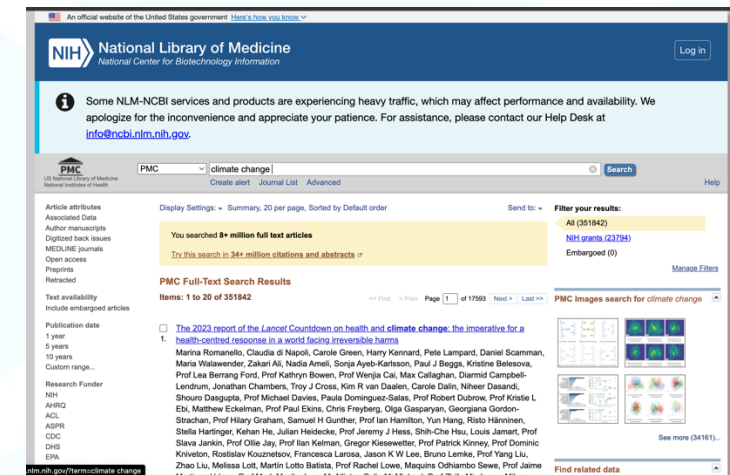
An official website of the United States government Here's how you know

NIH National Library of Medicine
National Center for Biotechnology Information

Log in

Some NLM-NCBI services and products are experiencing heavy traffic, which may affect performance and availability. We apologize for the inconvenience and appreciate your patience. For assistance, please contact our Help Desk at info@ncbi.nlm.nih.gov.

PMC
US National Library of Medicine
National Institutes of Health

PMC climate change
Search
Create alert Journal List Advanced
Help

Article attributes
Associated Data
Author manuscripts
Digitized back issues
MEDLINE journals
Open access
Preprints
Retracted

Text availability
Include embargoed articles

Publication date
1 year
5 years
10 years
Custom range...

Research Funder
NIH
AHRQ
ACL
ASPR
CDC
DHS
EPA

Display Settings: Summary, 20 per page, Sorted by Default order
Send to:

You searched 8+ million full text articles

Try this search in 34+ million citations and abstracts

PMC Full-Text Search Results
Items: 1 to 20 of 351842

<< First < Prev Page 1 of 17593 Next > Last >>

1. The 2023 report of the Lancet Countdown on health and climate change: the imperative for a health-centred response in a world facing irreversible harms
Marina Romanello, Claudia di Napoli, Carole Green, Harry Kennard, Pete Lampard, Daniel Scamman, Maria Walawender, Zakari Ali, Nadia Ameli, Sonja Ayeb-Karlsson, Paul J Beggs, Kristine Belesova, Prof Lea Berrang Ford, Prof Kathryn Bowen, Prof Wenjia Cai, Max Callaghan, Diarmid Campbell-Lendrum, Jonathan Chambers, Troy J Cross, Kim R van Daalen, Carole Dalin, Niheer Dasandi, Shouro Dasgupta, Prof Michael Davies, Paula Dominguez-Salas, Prof Robert Dubrow, Prof Kristie L Ebi, Matthew Eckelman, Prof Paul Ekins, Chris Freyberg, Olga Gasparyan, Georgiana Gordon-Strachan, Prof Hilary Graham, Samuel H Gunther, Prof Ian Hamilton, Yun Hang, Risto Hänninen, Stella Hartinger, Kehan He, Julian Heidecke, Prof Jeremy J Hess, Shih-Che Hsu, Louis Jamart, Prof Slava Jankin, Prof Ollie Jay, Prof Ilan Kelman, Gregor Kiesewetter, Prof Patrick Kinney, Prof Dominic Kniveton, Rostislav Kouznetsov, Francesca Larosa, Jason K W Lee, Bruno Lemke, Prof Yang Liu, Zhao Liu, Melissa Lott, Martín Lotto Batista, Prof Rachel Lowe, Maquins Odhiambo Sewe, Prof Jaime

Filter your results:
All (351842)
NIH grants (23794)
Embargoed (0)
Manage Filters

PMC Images search for climate change

See more (34161)...

Find related data

nlm.nih.gov/?term=climate change